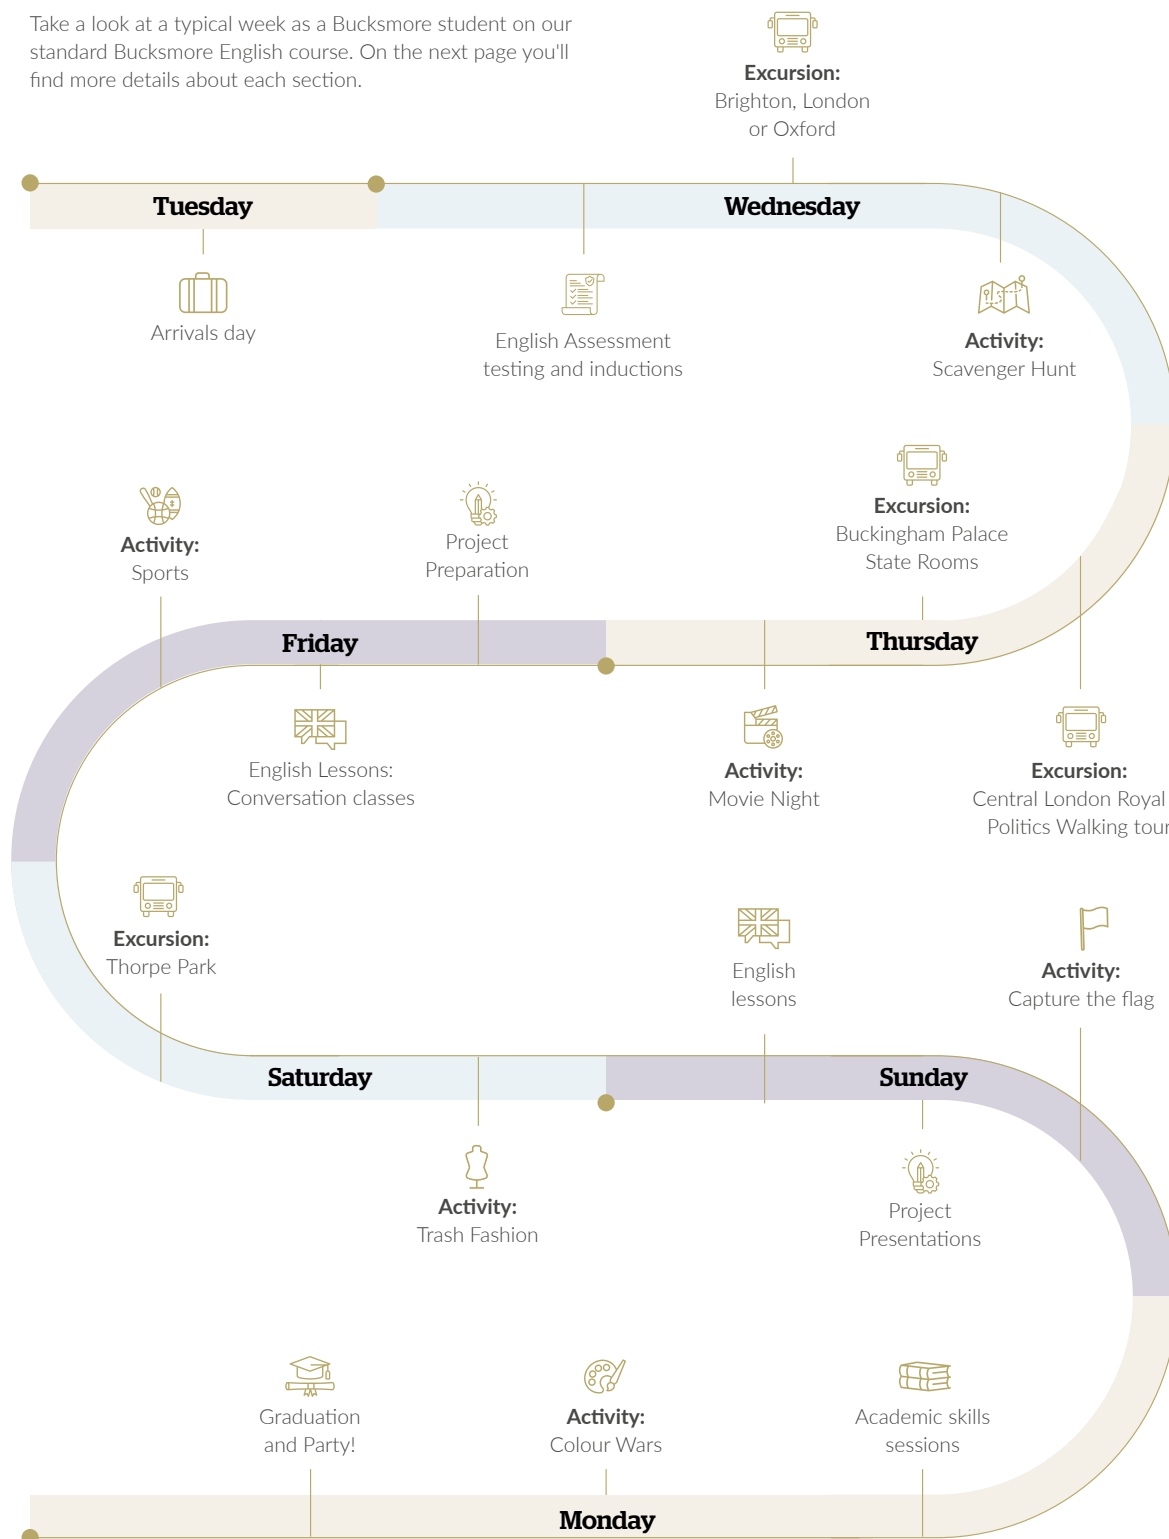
Take a look at a typical week as a Bucksmore student on our standard Bucksmore English course. On the next page you'll find more details about each section.

Excursion:
Brighton, London or Oxford

Tuesday

Wednesday

Arrivals day

English Assessment testing and inductions

Activity:
Scavenger Hunt

Activity:
Sports

Project Preparation

Excursion:
Buckingham Palace State Rooms

Friday

Thursday

English Lessons:
Conversation classes

Activity:
Movie Night

Excursion:
Central London Royal Politics Walking tour

Excursion:
Thorpe Park

English lessons

Activity:
Capture the flag

Saturday

Sunday

Activity:
Trash Fashion

Project Presentations

Graduation and Party!

Activity:
Colour Wars

Academic skills sessions

Monday